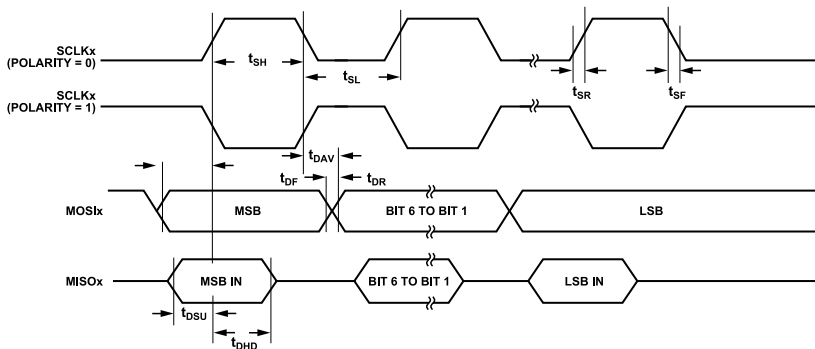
SCLKx (POLARITY = 0)

SCLKx (POLARITY = 1)

$t_{SH}$

$t_{SL}$

$t_{SR}$

$t_{SF}$

$t_{DAV}$

$t_{DF}$

$t_{DR}$

MOSIx

MSB

BIT 6 TO BIT 1

LSB

MISOx

MSB IN

BIT 6 TO BIT 1

LSB IN

$t_{DSU}$

$t_{DHD}$